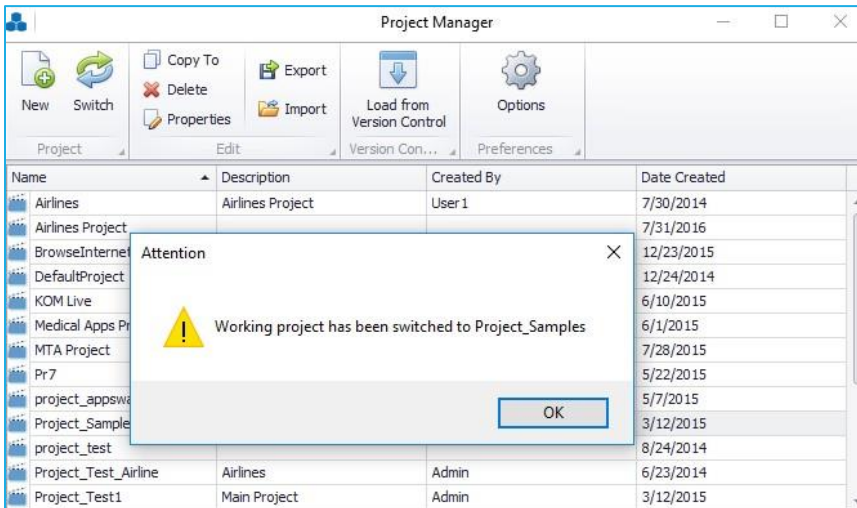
Project Manager

New Switch
Project

Copy To
Delete
Properties
Export
Import
Edit

Load from Version Control
Version Con...

Options
Preferences

| Name | Description | Created By | Date Created |
|---|---|---|---|
| Airlines | Airlines Project | User1 | 7/30/2014 |
| Airlines Project | | | 7/31/2016 |
| BrowseInternet | | | 12/23/2015 |
| DefaultProject | | | 12/24/2014 |
| KOM Live | | | 6/10/2015 |
| Medical Apps Pr | | | 6/1/2015 |
| MTA Project | | | 7/28/2015 |
| Pr7 | | | 5/22/2015 |
| project_appswa | | | 5/7/2015 |
| Project_Sample | | | 3/12/2015 |
| project_test | | | 8/24/2014 |
| Project_Test_Airline | Airlines | Admin | 6/23/2014 |
| Project_Test1 | Main Project | Admin | 3/12/2015 |

Attention

Working project has been switched to Project_Samples

OK